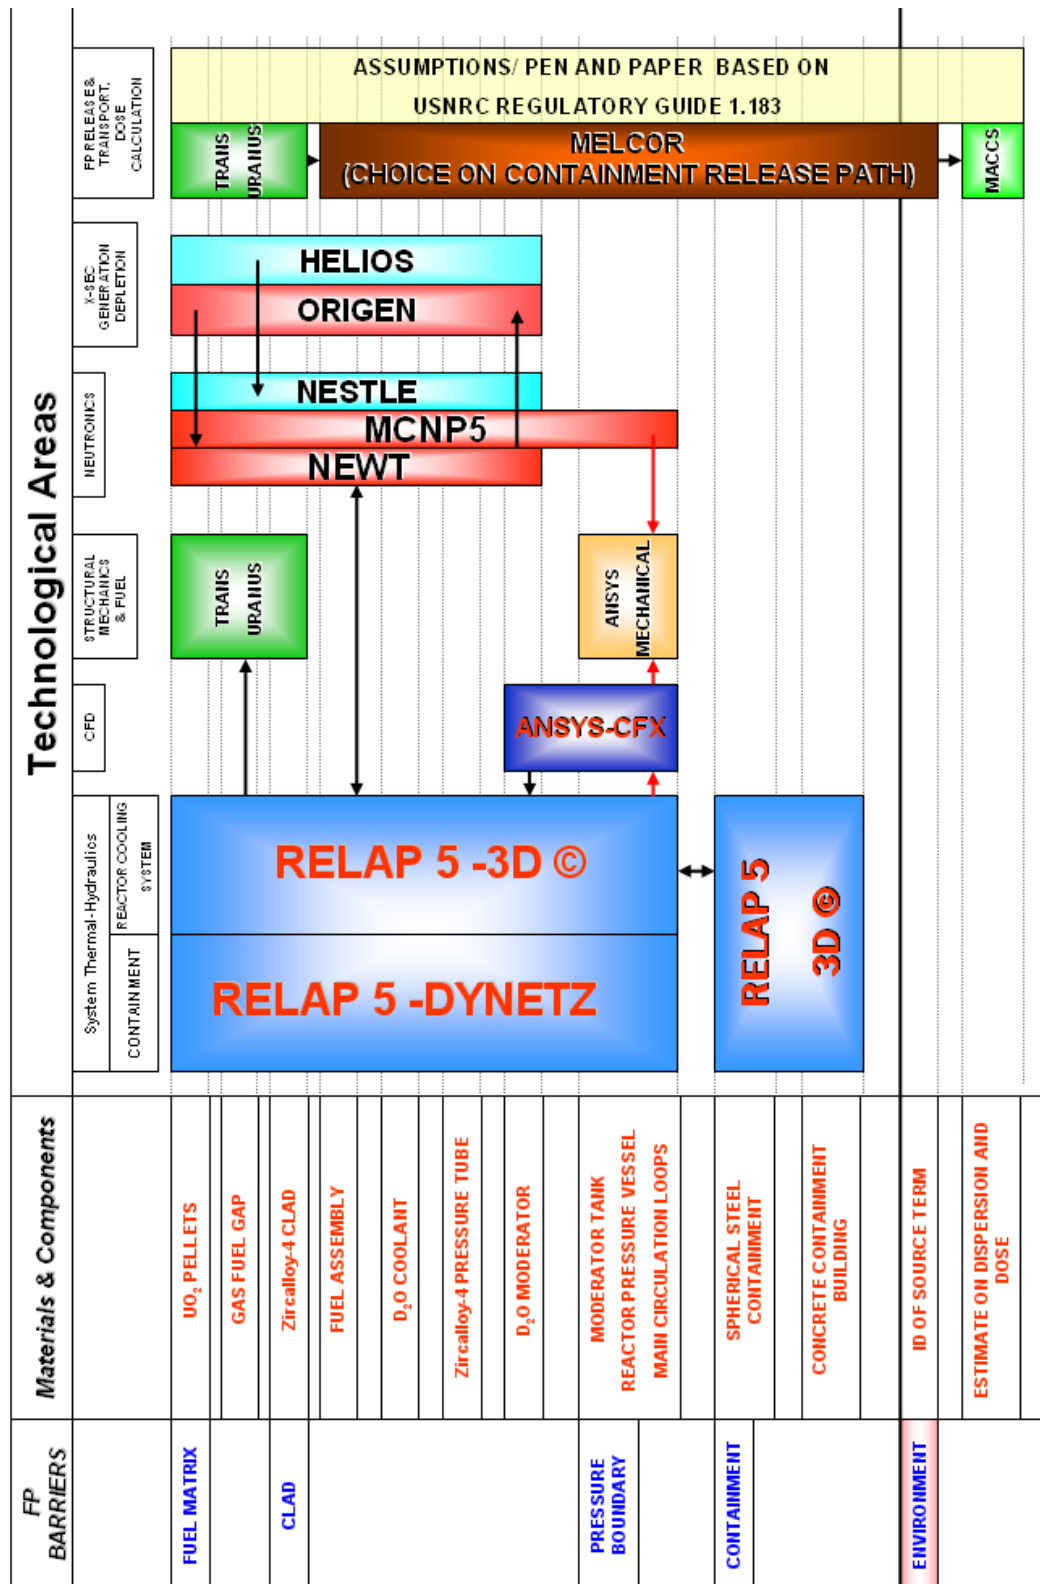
Technological Areas

FP RELEASE & TRANSPORT, DOSE CALCULATION

ASSUMPTIONS/ PEN AND PAPER BASED ON USNRC REGULATORY GUIDE 1.183

TRANS URANUS

MELCOR (CHOICE ON CONTAINMENT RELEASE PATH)

MACCS

X-SEC GENERATION DEPLETION

HELIOS

ORIGEN

NEUTRONICS

NESTLE

MCNP5

NEWT

STRUCTURAL MECHANICS & FUEL

TRANS URANUS

ANSYS MECHANICAL

CFD

ANSYS-CFX

System Thermal-Hydraulics

REACTOR COOLING SYSTEM

CONTAINMENT

RELAP 5 -3D ©

RELAP 5 -DYNETZ

RELAP 5 3D ©

Materials & Components

$UO_2$ PELLETS

GAS FUEL GAP

Zircalloy-4 CLAD

FUEL ASSEMBLY

$D_2O$ COOLANT

Zircalloy-4 PRESSURE TUBE

$D_2O$ MODERATOR

MODERATOR TANK

REACTOR PRESSURE VESSEL

MAIN CIRCULATION LOOPS

SPHERICAL STEEL CONTAINMENT

CONCRETE CONTAINMENT BUILDING

ID OF SOURCE TERM

ESTIMATE ON DISPERSION AND DOSE

FP BARRIERS

FUEL MATRIX

CLAD

PRESSURE BOUNDARY

CONTAINMENT

ENVIRONMENT